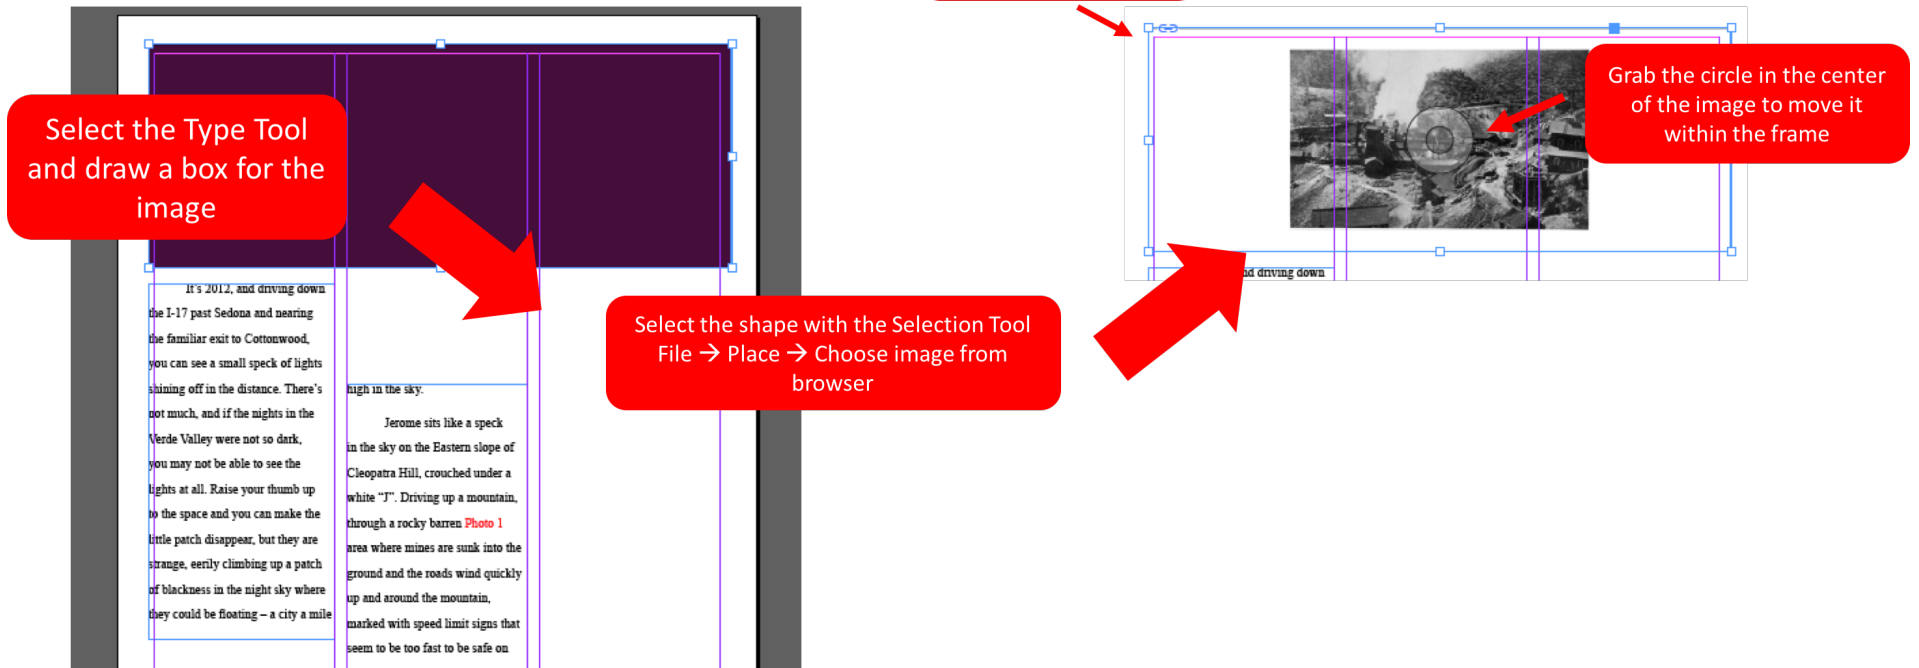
Select the Type Tool and draw a box for the image

It's 2012, and driving down the I-17 past Sedona and nearing the familiar exit to Cottonwood, you can see a small speck of lights shining off in the distance. There's not much, and if the nights in the Verde Valley were not so dark, you may not be able to see the lights at all. Raise your thumb up to the space and you can make the little patch disappear, but they are strange, eerily climbing up a patch of blackness in the night sky where they could be floating – a city a mile high in the sky.

Jerome sits like a speck in the sky on the Eastern slope of Cleopatra Hill, crouched under a white "J". Driving up a mountain, through a rocky barren Photo 1 area where mines are sunk into the ground and the roads wind quickly up and around the mountain, marked with speed limit signs that seem to be too fast to be safe on

Select the shape with the Selection Tool File → Place → Choose image from browser

Grab the circle in the center of the image to move it within the frame

nd driving down